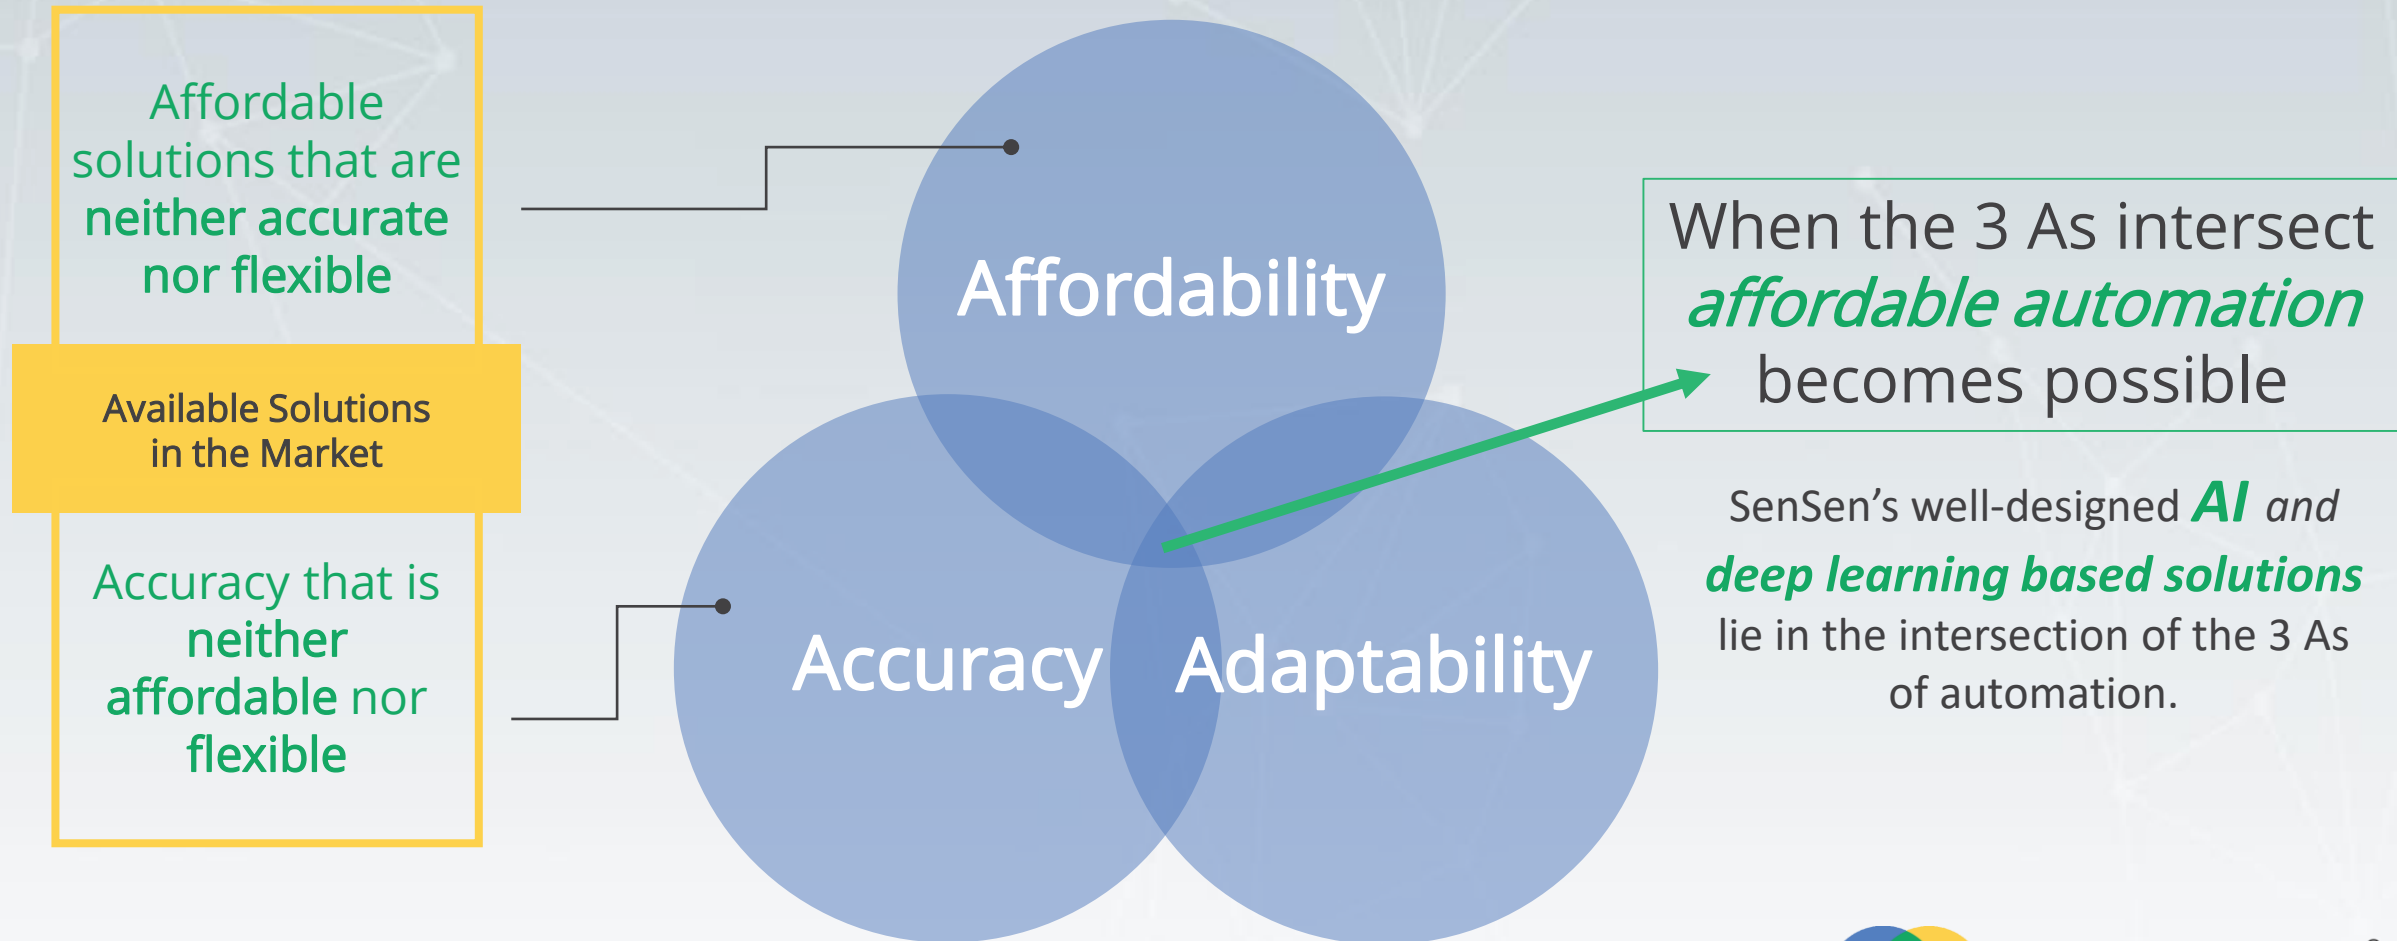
Affordable solutions that are neither accurate nor flexible

Available Solutions in the Market

Accuracy that is neither affordable nor flexible

Affordability

Accuracy

Adaptability

When the 3 As intersect affordable automation becomes possible

SenSen's well-designed AI and deep learning based solutions lie in the intersection of the 3 As of automation.